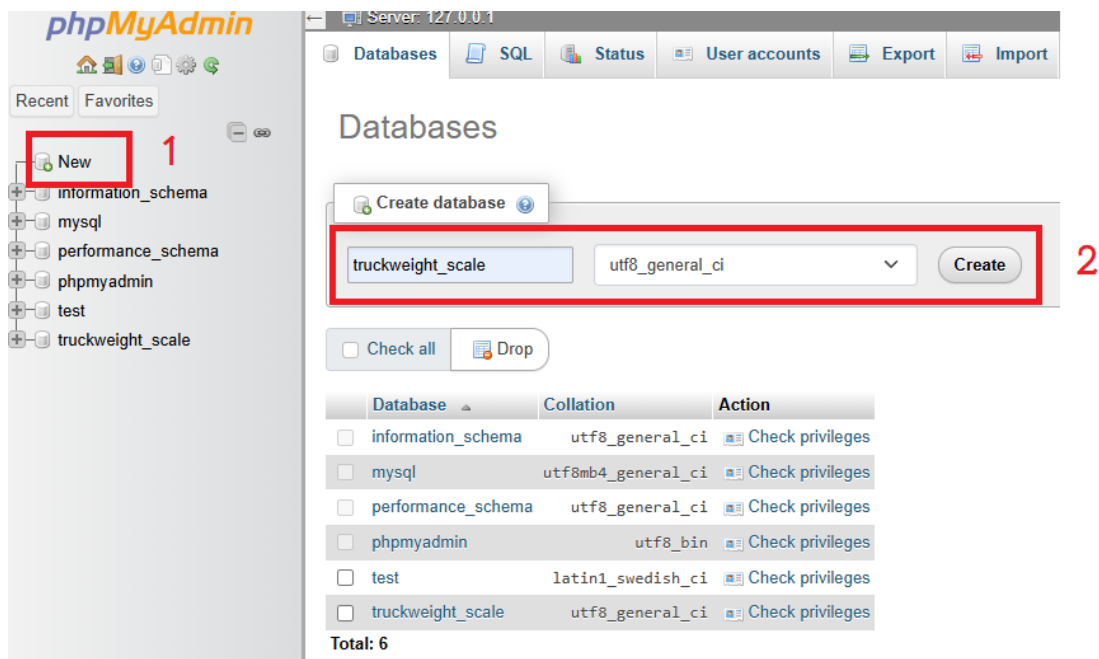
phpMyAdmin

Recent Favorites

New 1

information_schema
mysql
performance_schema
phpmyadmin
test
truckweight_scale

Server: 127.0.0.1

Databases SQL Status User accounts Export Import

Databases

Create database

truckweight_scale utf8_general_ci Create 2

Check all Drop

| | Database | Collation | Action |
|---|---|---|---|
| | information_schema | utf8_general_ci | Check privileges |
| | mysql | utf8mb4_general_ci | Check privileges |
| | performance_schema | utf8_general_ci | Check privileges |
| | phpmyadmin | utf8_bin | Check privileges |
| | test | latin1_swedish_ci | Check privileges |
| | truckweight_scale | utf8_general_ci | Check privileges |

Total: 6